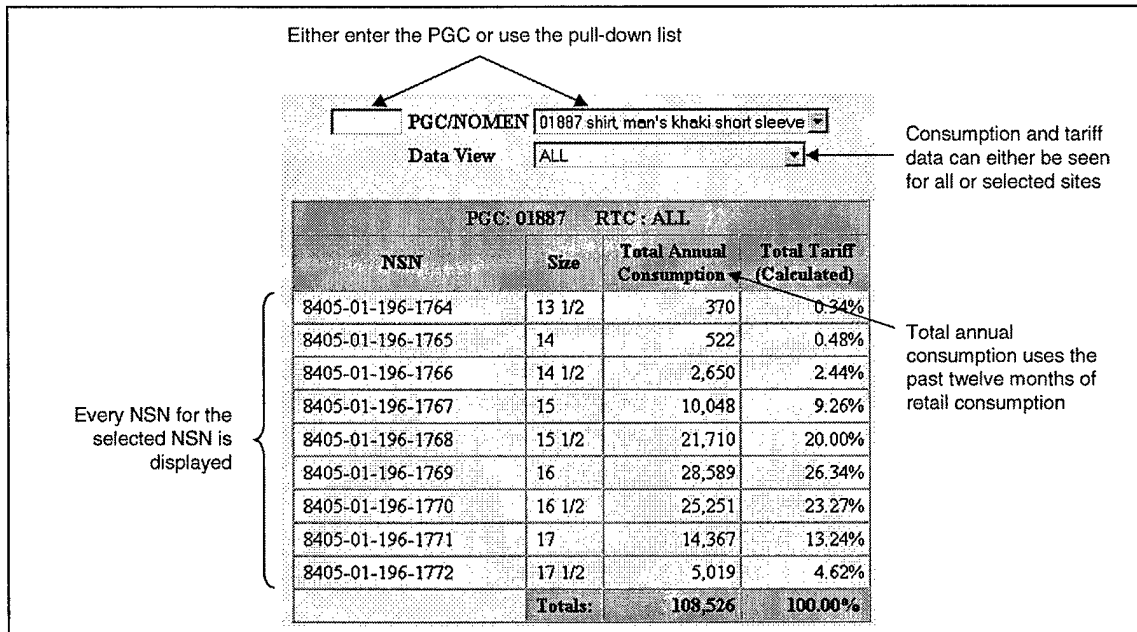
Either enter the PGC or use the pull-down list

PGC/NOMEN 01887 shirt, man's khaki short sleeve

Data View ALL

Consumption and tariff data can either be seen for all or selected sites

PGC: 01887 RTC: ALL

| NSN | Size | Total Annual Consumption | Total Tariff (Calculated) |
|---|---|---|---|
| 8405-01-196-1764 | 13 1/2 | 370 | 0.34% |
| 8405-01-196-1765 | 14 | 522 | 0.48% |
| 8405-01-196-1766 | 14 1/2 | 2,650 | 2.44% |
| 8405-01-196-1767 | 15 | 10,048 | 9.26% |
| 8405-01-196-1768 | 15 1/2 | 21,710 | 20.00% |
| 8405-01-196-1769 | 16 | 28,589 | 26.34% |
| 8405-01-196-1770 | 16 1/2 | 25,251 | 23.27% |
| 8405-01-196-1771 | 17 | 14,367 | 13.24% |
| 8405-01-196-1772 | 17 1/2 | 5,019 | 4.62% |
| | Totals: | 108,526 | 100.00% |

Total annual consumption uses the past twelve months of retail consumption

Every NSN for the selected NSN is displayed